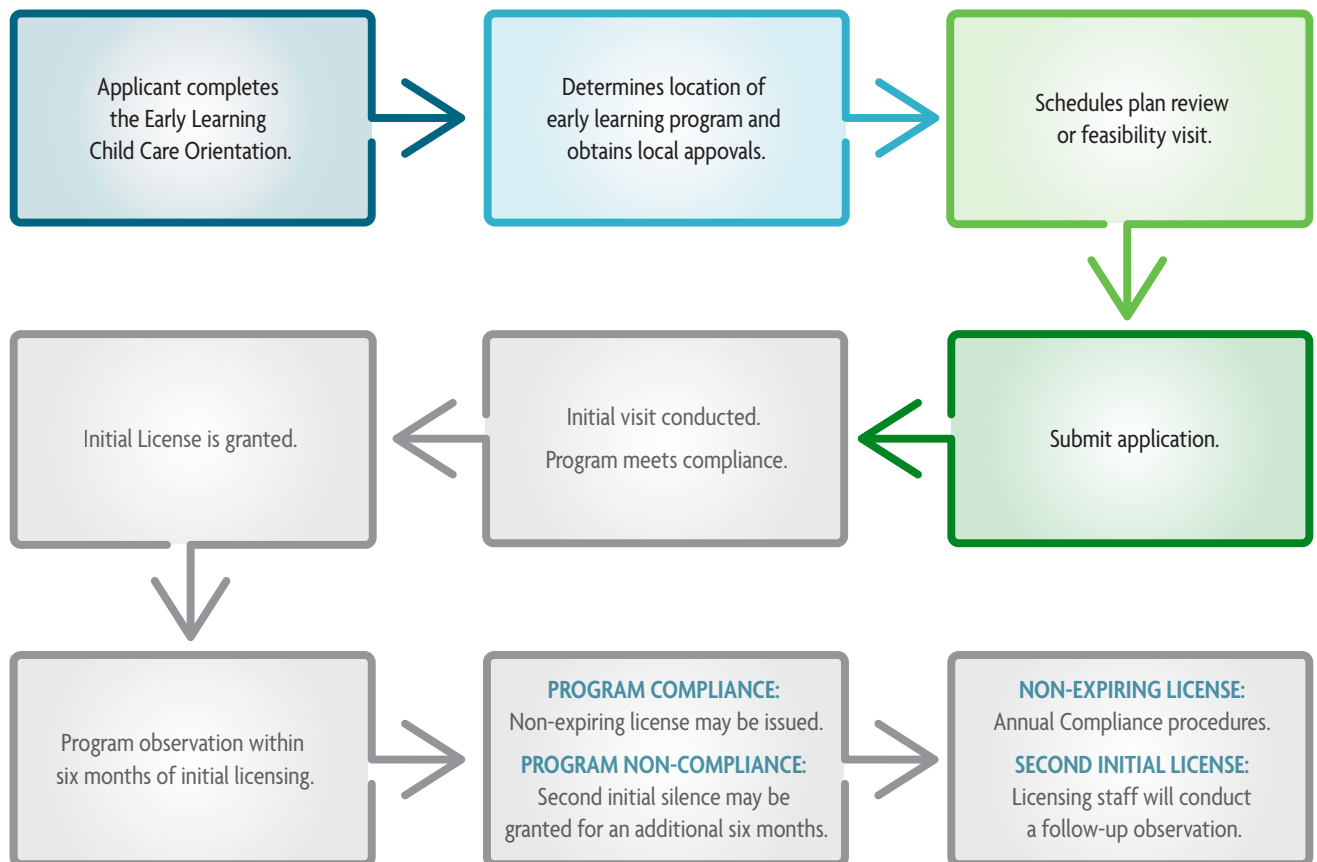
Applicant completes the Early Learning Child Care Orientation.

Determines location of early learning program and obtains local appovals.

Schedules plan review or feasibility visit.

Submit application.

Initial visit conducted.

Program meets compliance.

Initial License is granted.

Program observation within six months of initial licensing.

PROGRAM COMPLIANCE:
Non-expiring license may be issued.

PROGRAM NON-COMPLIANCE:
Second initial silence may be granted for an additional six months.

NON-EXPIRING LICENSE:
Annual Compliance procedures.

SECOND INITIAL LICENSE:
Licensing staff will conduct a follow-up observation.